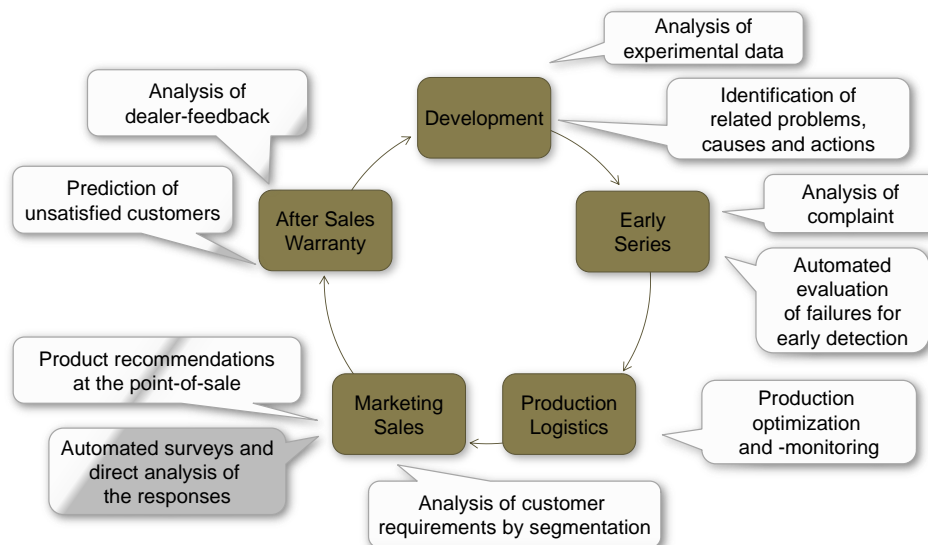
Development

Analysis of experimental data

Identification of related problems, causes and actions

Early Series

Analysis of complaint

Automated evaluation of failures for early detection

Production Logistics

Production optimization and -monitoring

Analysis of customer requirements by segmentation

Marketing Sales

Product recommendations at the point-of-sale

Automated surveys and direct analysis of the responses

After Sales Warranty

Prediction of unsatisfied customers

Analysis of dealer-feedback